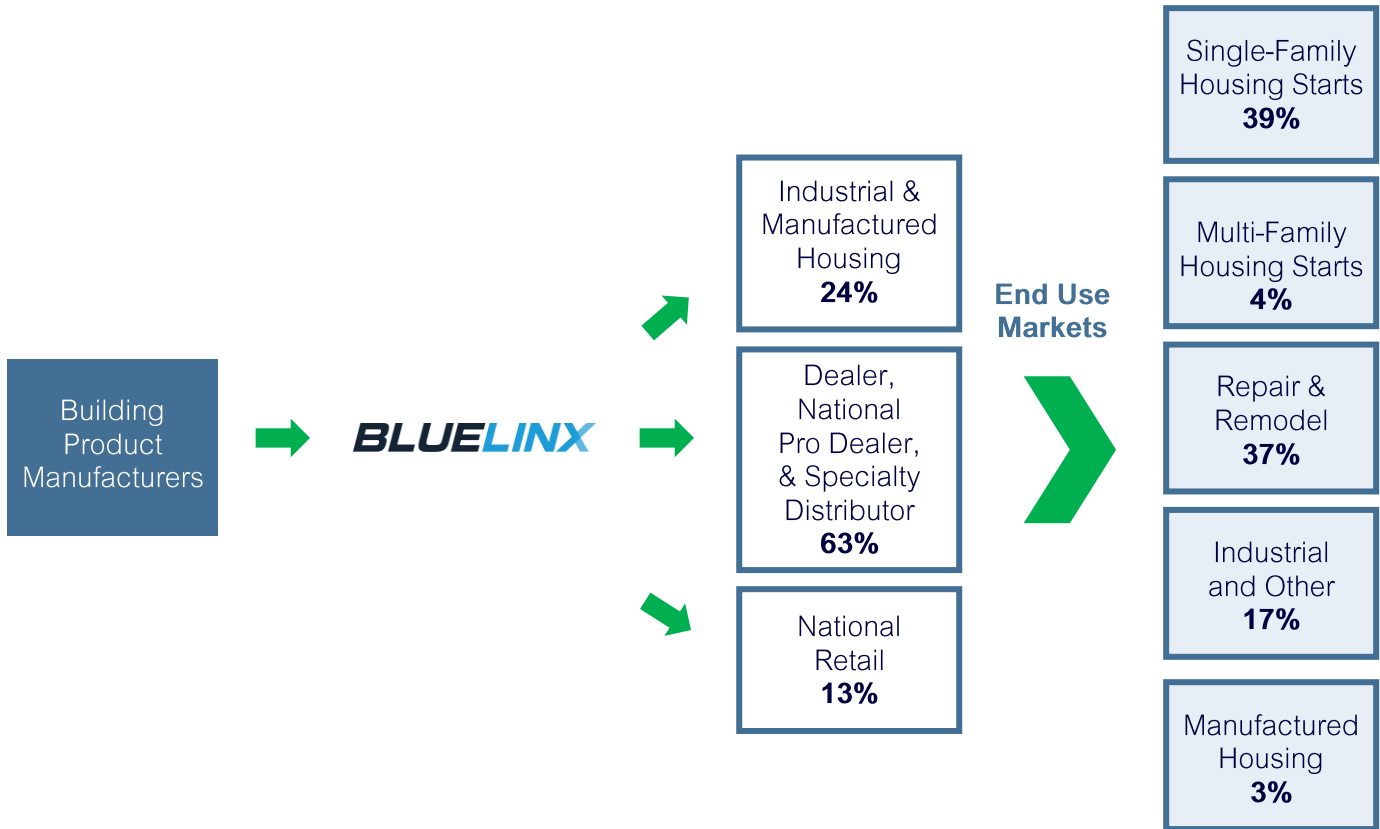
Building Product Manufacturers

BLUELINX

Industrial & Manufactured Housing
24%

Dealer, National Pro Dealer, & Specialty Distributor
63%

National Retail
13%

End Use Markets

Single-Family Housing Starts
39%

Multi-Family Housing Starts
4%

Repair & Remodel
37%

Industrial and Other
17%

Manufactured Housing
3%